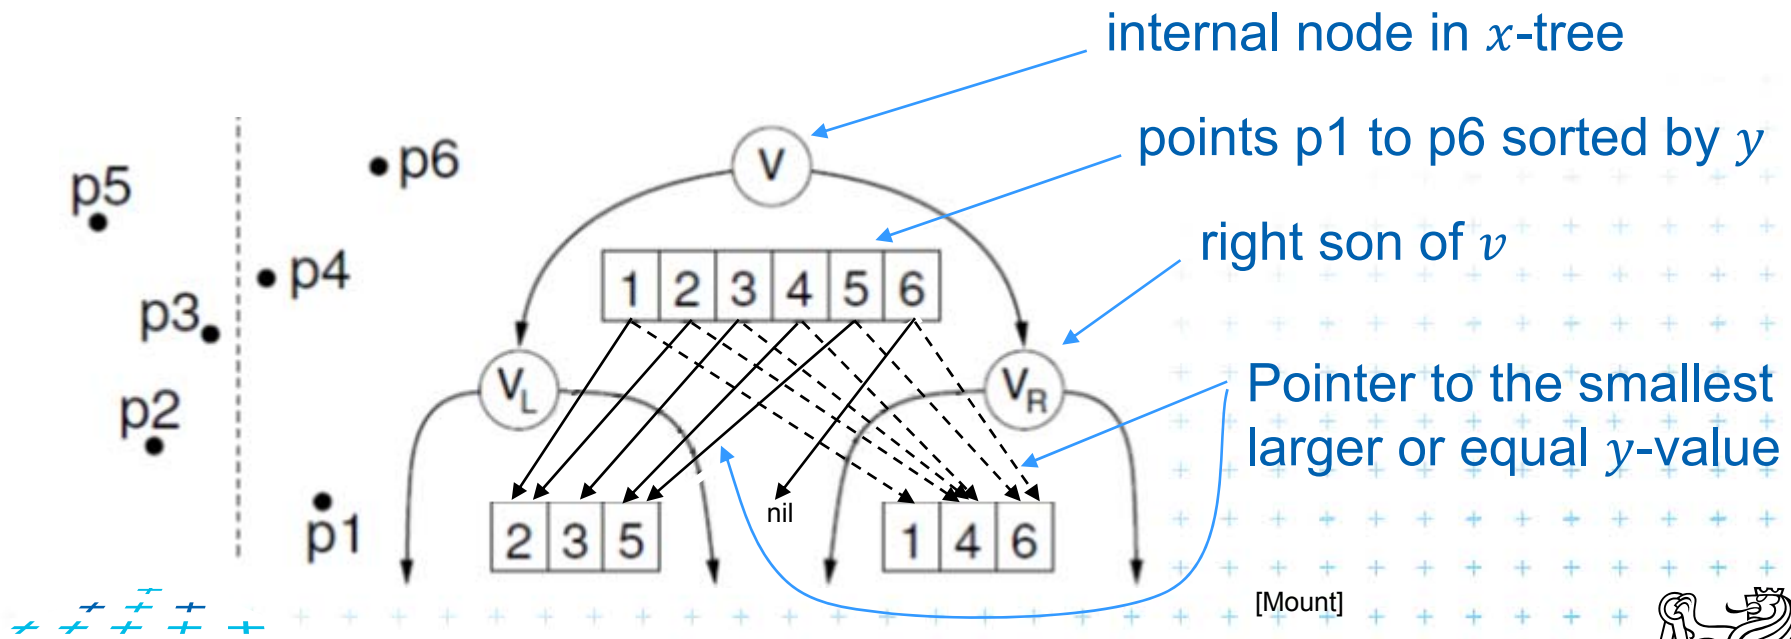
internal node in $x$-tree

points p1 to p6 sorted by $y$

right son of $v$

Pointer to the smallest larger or equal $y$-value

p5
p6
p4
p3
p2
p1

V

| 1 | 2 | 3 | 4 | 5 | 6 |
|---|---|---|---|---|---|

$V_L$

$V_R$

| 2 | 3 | 5 |
|---|---|---|

nil

| 1 | 4 | 6 |
|---|---|---|

[Mount]